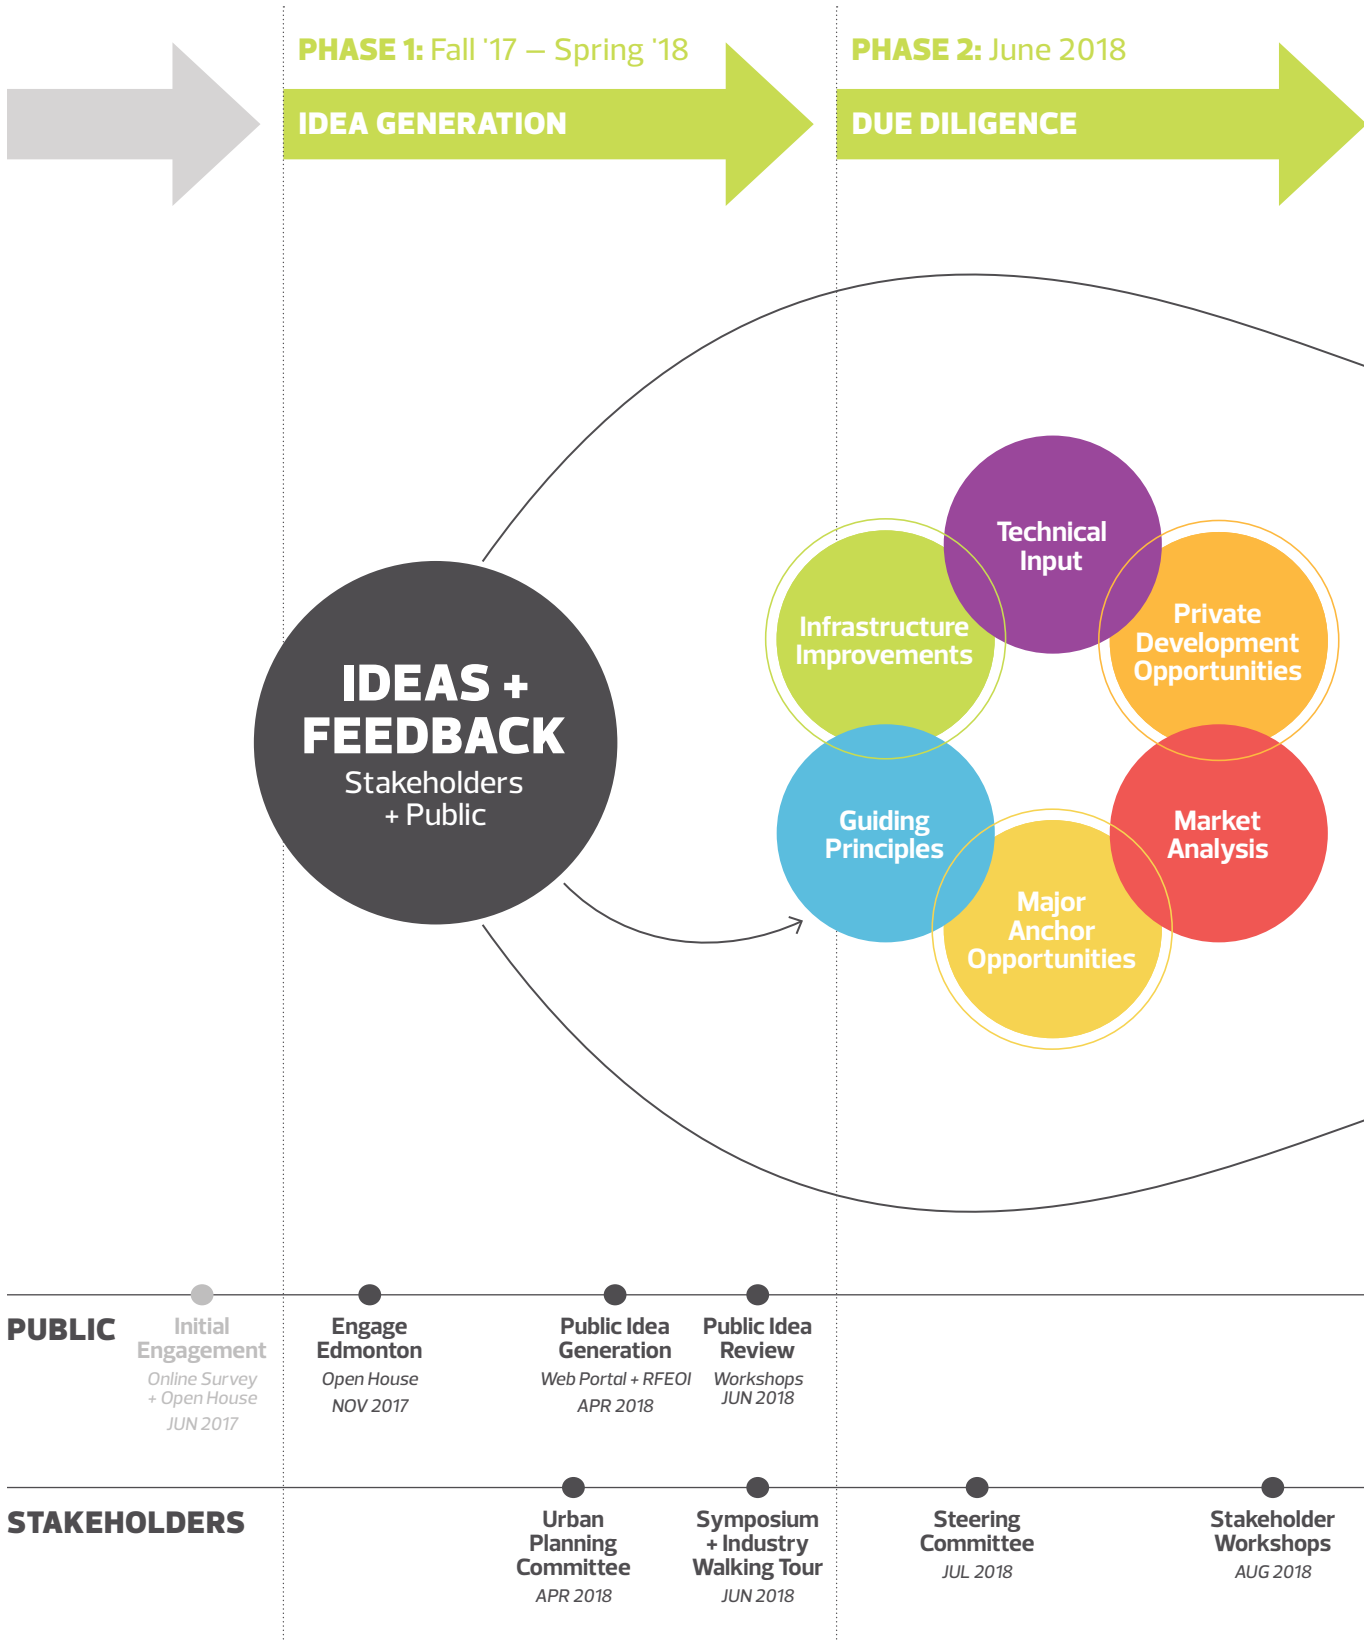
PHASE 1: Fall '17 – Spring '18

IDEA GENERATION

PHASE 2: June 2018

DUE DILIGENCE

IDEAS + FEEDBACK
Stakeholders + Public

Technical Input

Infrastructure Improvements

Private Development Opportunities

Guiding Principles

Market Analysis

Major Anchor Opportunities

PUBLIC

Initial Engagement
Online Survey + Open House
JUN 2017

Engage Edmonton
Open House
NOV 2017

Public Idea Generation
Web Portal + RFEOI
APR 2018

Public Idea Review
Workshops
JUN 2018

STAKEHOLDERS

Urban Planning Committee
APR 2018

Symposium + Industry Walking Tour
JUN 2018

Steering Committee
JUL 2018

Stakeholder Workshops
AUG 2018